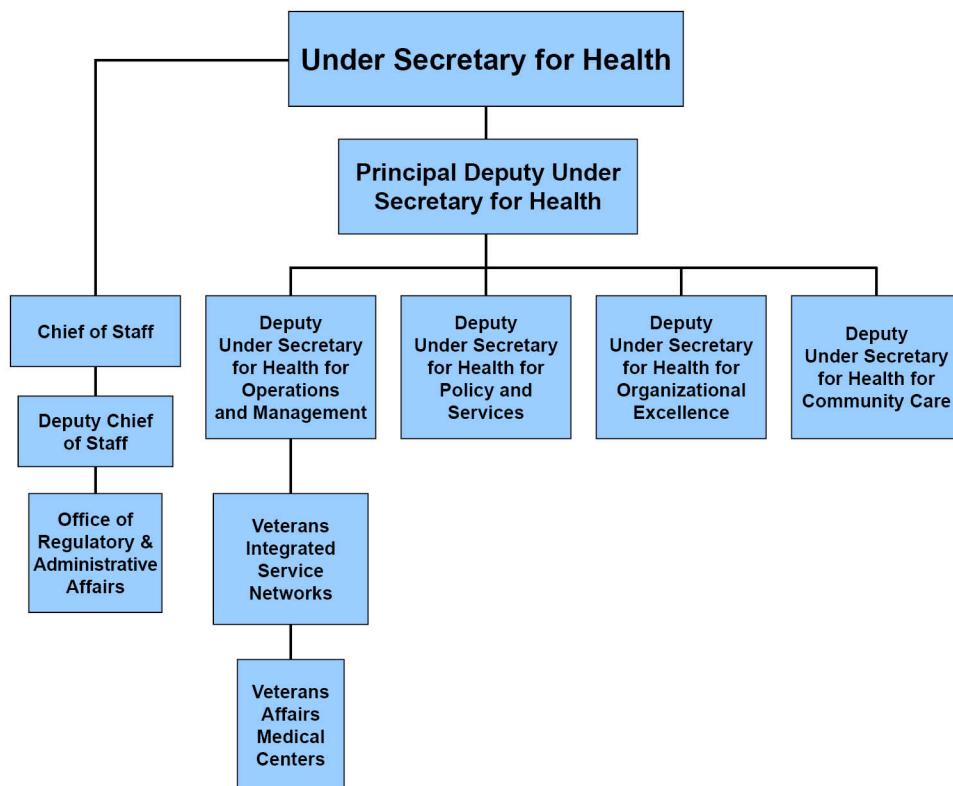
Under Secretary for Health

Principal Deputy Under Secretary for Health

Chief of Staff

Deputy Chief of Staff

Office of Regulatory & Administrative Affairs

Deputy Under Secretary for Health for Operations and Management

Veterans Integrated Service Networks

Veterans Affairs Medical Centers

Deputy Under Secretary for Health for Policy and Services

Deputy Under Secretary for Health for Organizational Excellence

Deputy Under Secretary for Health for Community Care